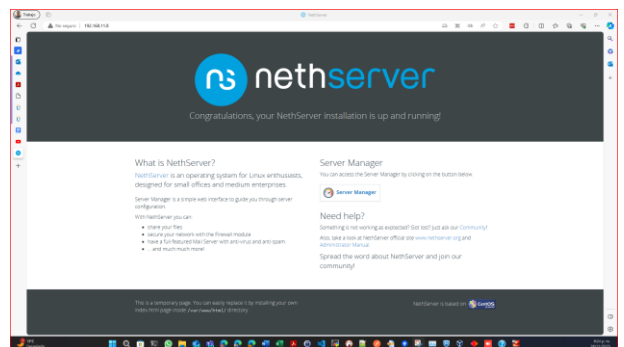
Työ
NethServer
Not secure | 192.168.11.8

nethserver

Congratulations, your NethServer installation is up and running!

What is NethServer?

NethServer is an operating system for Linux enthusiasts, designed for small offices and medium enterprises.

Server Manager is a simple web interface to guide you through server configuration.

With NethServer you can:

• share your files
• secure your network with the Firewall module
• have a full-featured Mail Server with anti-virus and anti-spam
• ... and much much more!

Server Manager

You can access the Server Manager by clicking on the button below.

Server Manager

Need help?

Something is not working as expected? Got lost? Just ask our Community!

Also, take a look at NethServer official site www.nethserver.org and Administrator Manual

Spread the word about NethServer and join our community!

This is a temporary page. You can easily replace it by installing your own index.html page inside /var/www/html/ directory.

NethServer is based on CentOS